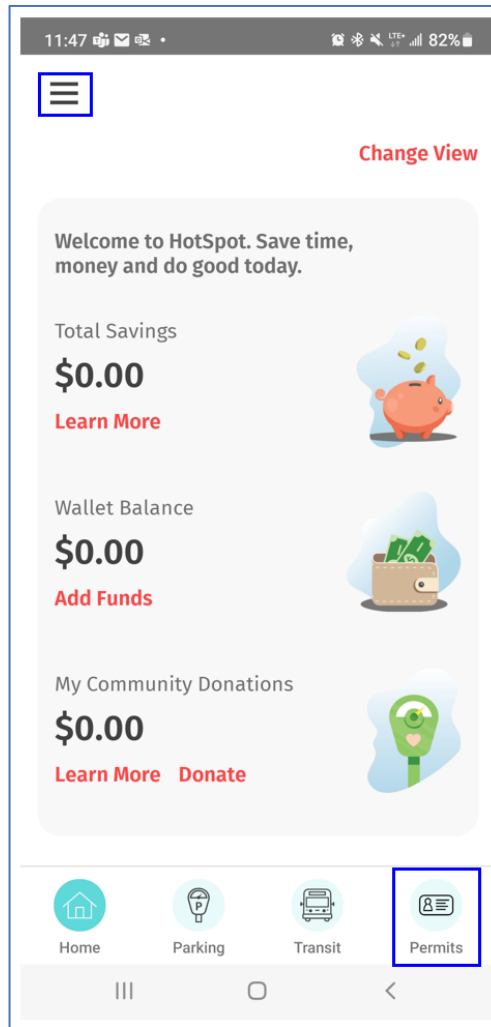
11:47 • 82%

Change View

Welcome to HotSpot. Save time, money and do good today.

Total Savings
$0.00
Learn More

Wallet Balance
$0.00
Add Funds

My Community Donations
$0.00
Learn More Donate

Home Parking Transit Permits